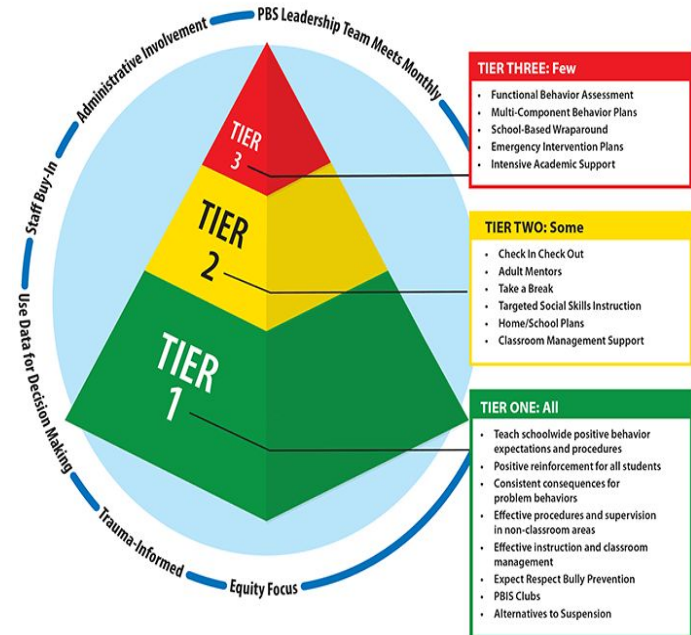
PBS Leadership Team Meets Monthly
Administrative Involvement
Staff Buy-In
Use Data for Decision Making
Trauma-Informed
Equity Focus

TIER 3
TIER 2
TIER 1

TIER THREE: Few
- Functional Behavior Assessment
- Multi-Component Behavior Plans
- School-Based Wraparound
- Emergency Intervention Plans
- Intensive Academic Support

TIER TWO: Some
- Check In Check Out
- Adult Mentors
- Take a Break
- Targeted Social Skills Instruction
- Home/School Plans
- Classroom Management Support

TIER ONE: All
- Teach schoolwide positive behavior expectations and procedures
- Positive reinforcement for all students
- Consistent consequences for problem behaviors
- Effective procedures and supervision in non-classroom areas
- Effective instruction and classroom management
- Expect Respect Bully Prevention
- PBIS Clubs
- Alternatives to Suspension